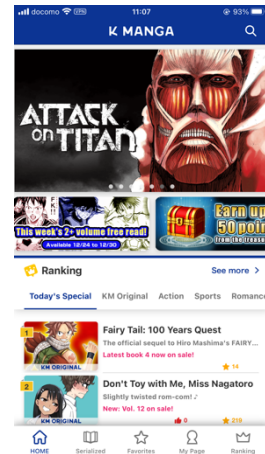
docomo 11:07 93%

K MANGA

ATTACK on TITAN

This week's 2+ volume free read!
Available 12/24 to 12/30

Earn up 50 poin from the treasure

Ranking
See more

Today's Special
KM Original
Action
Sports
Romance

1
KM ORIGINAL
Fairy Tail: 100 Years Quest
The official sequel to Hiro Mashima's FAIRY...
Latest book 4 now on sale!
14

2
KM ORIGINAL
Don't Toy with Me, Miss Nagatoro
Slightly twisted rom-com! ♪
New: Vol. 12 on sale!
0
219

HOME
Serialized
Favorites
My Page
Ranking